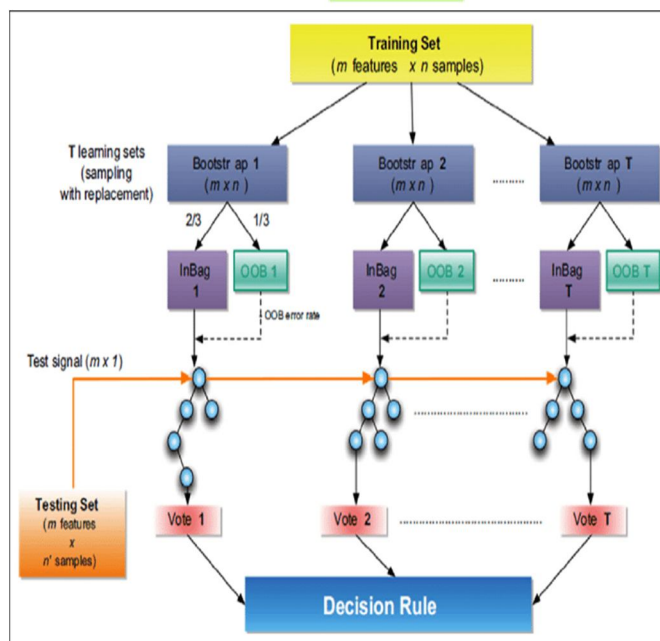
Training Set
($m$ features $x$ $n$ samples)

T learning sets (sampling with replacement)

Bootstr ap 1
($m$ x $n$)

Bootstr ap 2
($m$ x $n$)

.........

Bootstr ap T
($m$ x $n$)

2/3

1/3

InBag 1

OOB 1

InBag 2

OOB 2

.........

InBag T

OOB T

OOB error rate

Test signal ($m$ x $1$)

Testing Set
($m$ features
x
$n'$ samples)

Vote 1

Vote 2

Vote T

Decision Rule